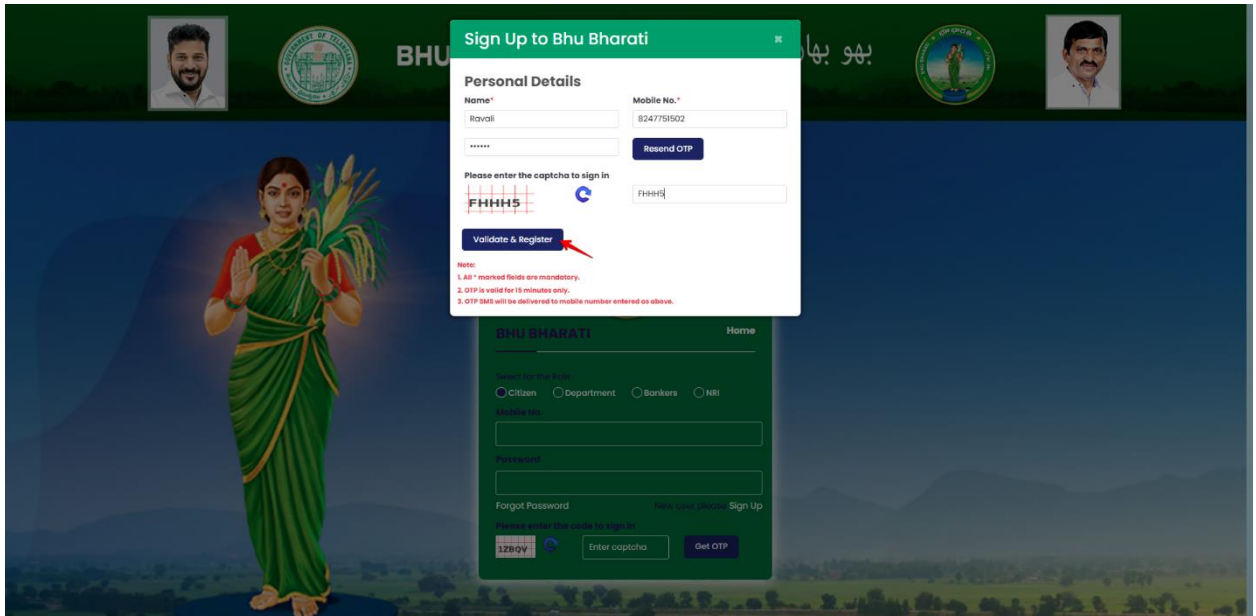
BHU

بھو بھا

Sign Up to Bhu Bharati

×

Personal Details

Name*

Ravali

Mobile No.*

8247751502

••••••

Resend OTP

Please enter the captcha to sign in

FHHH5

FHHH5

Validate & Register

Note:
1. All * marked fields are mandatory.
2. OTP is valid for 15 minutes only.
3. OTP SMS will be delivered to mobile number entered as above.

BHU BHARATI

Home

Select for the User

Citizen Department Bankers NRI

Mobile No.

Password

Forgot Password

New user please Sign Up

Please enter the code to sign in

1ZBQV

Enter captcha

Get OTP